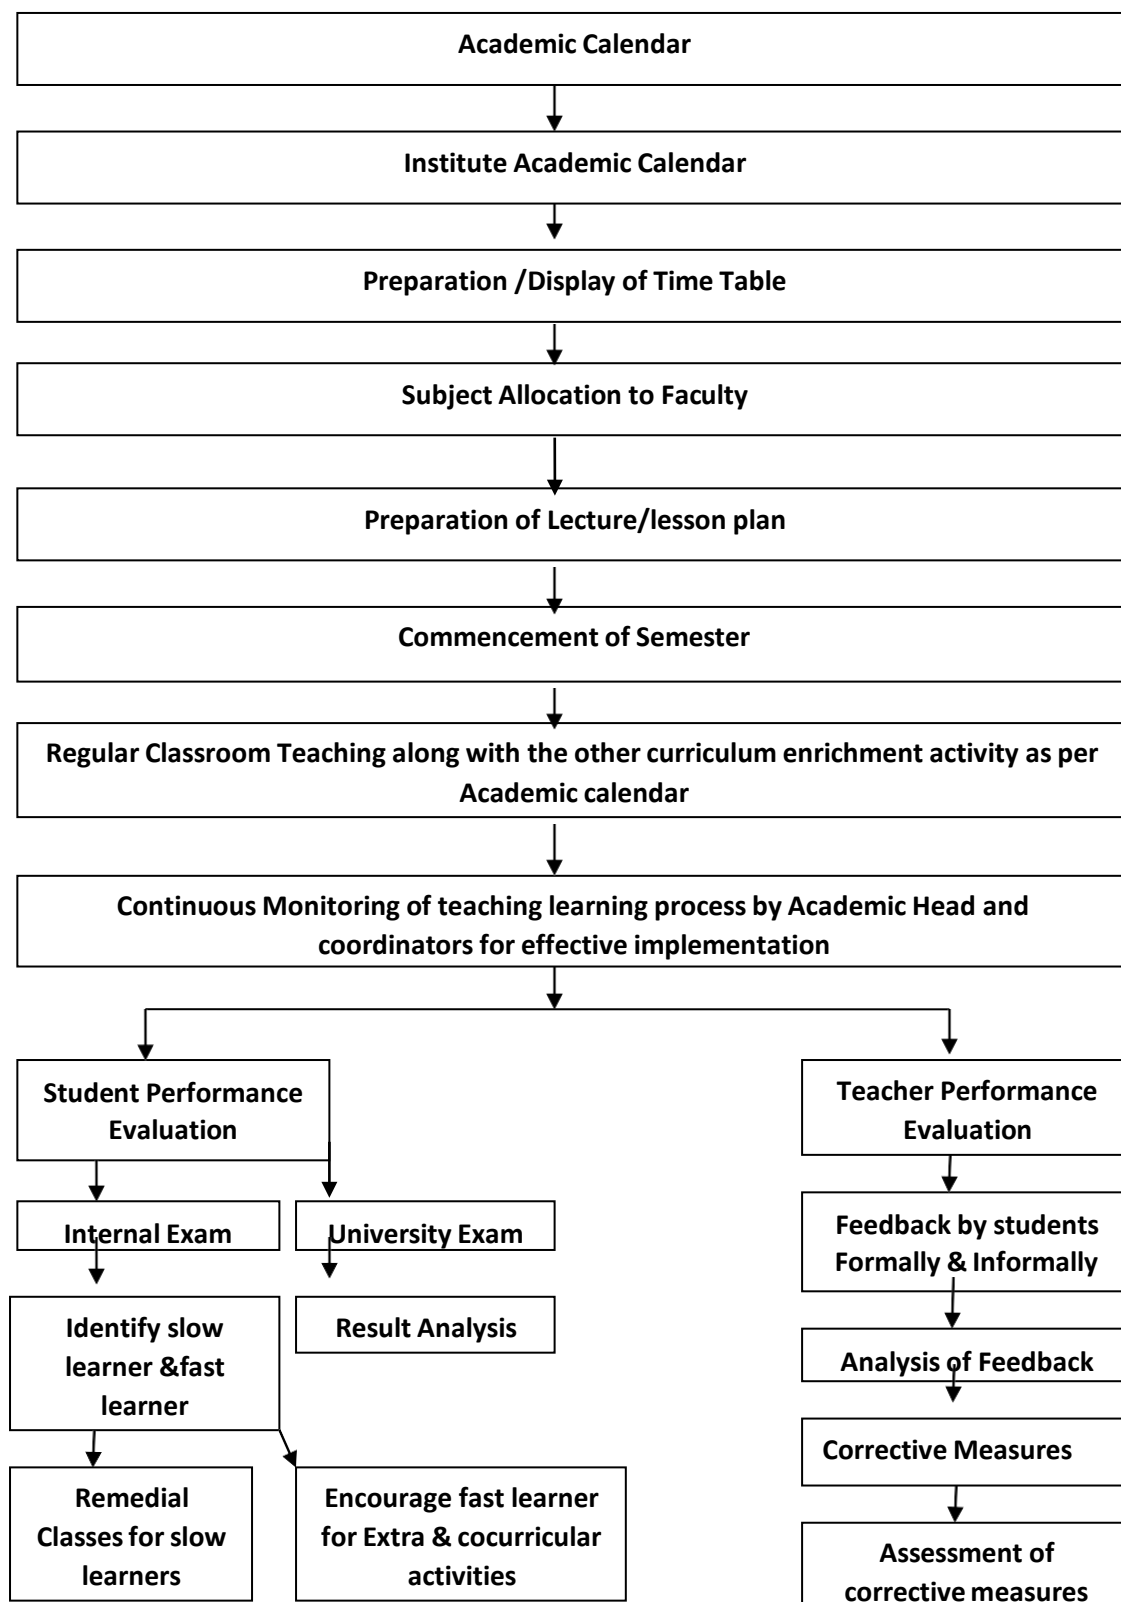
Academic Calendar

Institute Academic Calendar

Preparation /Display of Time Table

Subject Allocation to Faculty

Preparation of Lecture/lesson plan

Commencement of Semester

Regular Classroom Teaching along with the other curriculum enrichment activity as per Academic calendar

Continuous Monitoring of teaching learning process by Academic Head and coordinators for effective implementation

Student Performance Evaluation

Internal Exam

University Exam

Identify slow learner &fast learner

Result Analysis

Remedial Classes for slow learners

Encourage fast learner for Extra & cocurricular activities

Teacher Performance Evaluation

Feedback by students Formally & Informally

Analysis of Feedback

Corrective Measures

Assessment of corrective measures